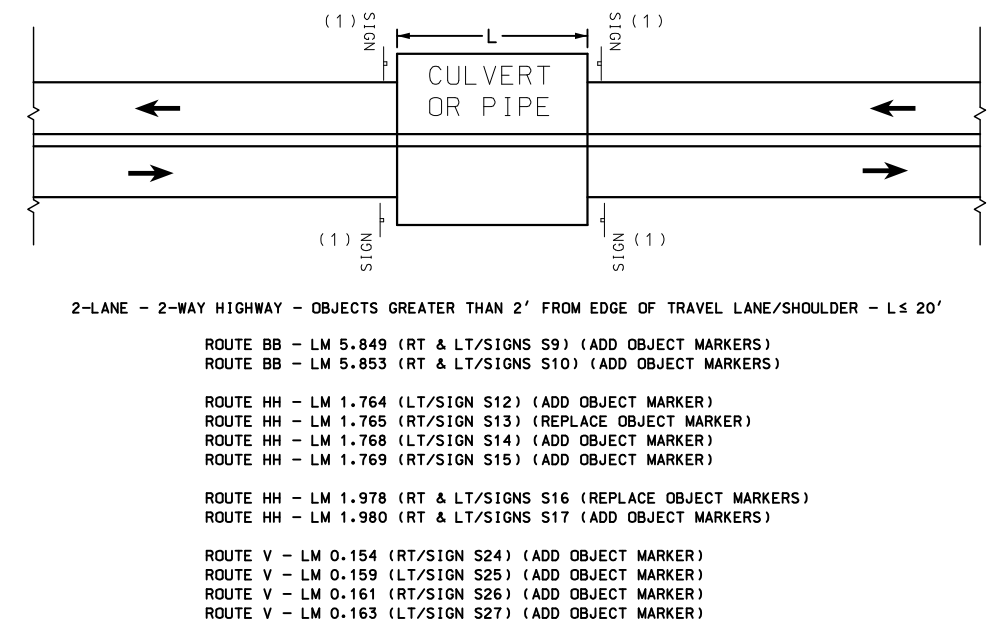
(1) SIGN
L
SIGN (1)

CULVERT OR PIPE

(1) SIGN
SIGN (1)

2-LANE - 2-WAY HIGHWAY - OBJECTS GREATER THAN 2' FROM EDGE OF TRAVEL LANE/SHOULDER - L ≤ 20'

ROUTE BB - LM 5.849 (RT & LT/SIGNS S9) (ADD OBJECT MARKERS)
ROUTE BB - LM 5.853 (RT & LT/SIGNS S10) (ADD OBJECT MARKERS)

ROUTE HH - LM 1.764 (LT/SIGN S12) (ADD OBJECT MARKER)
ROUTE HH - LM 1.765 (RT/SIGN S13) (REPLACE OBJECT MARKER)
ROUTE HH - LM 1.768 (LT/SIGN S14) (ADD OBJECT MARKER)
ROUTE HH - LM 1.769 (RT/SIGN S15) (ADD OBJECT MARKER)

ROUTE HH - LM 1.978 (RT & LT/SIGNS S16 (REPLACE OBJECT MARKERS)
ROUTE HH - LM 1.980 (RT & LT/SIGNS S17 (ADD OBJECT MARKERS)

ROUTE V - LM 0.154 (RT/SIGN S24) (ADD OBJECT MARKER)
ROUTE V - LM 0.159 (LT/SIGN S25) (ADD OBJECT MARKER)
ROUTE V - LM 0.161 (RT/SIGN S26) (ADD OBJECT MARKER)
ROUTE V - LM 0.163 (LT/SIGN S27) (ADD OBJECT MARKER)